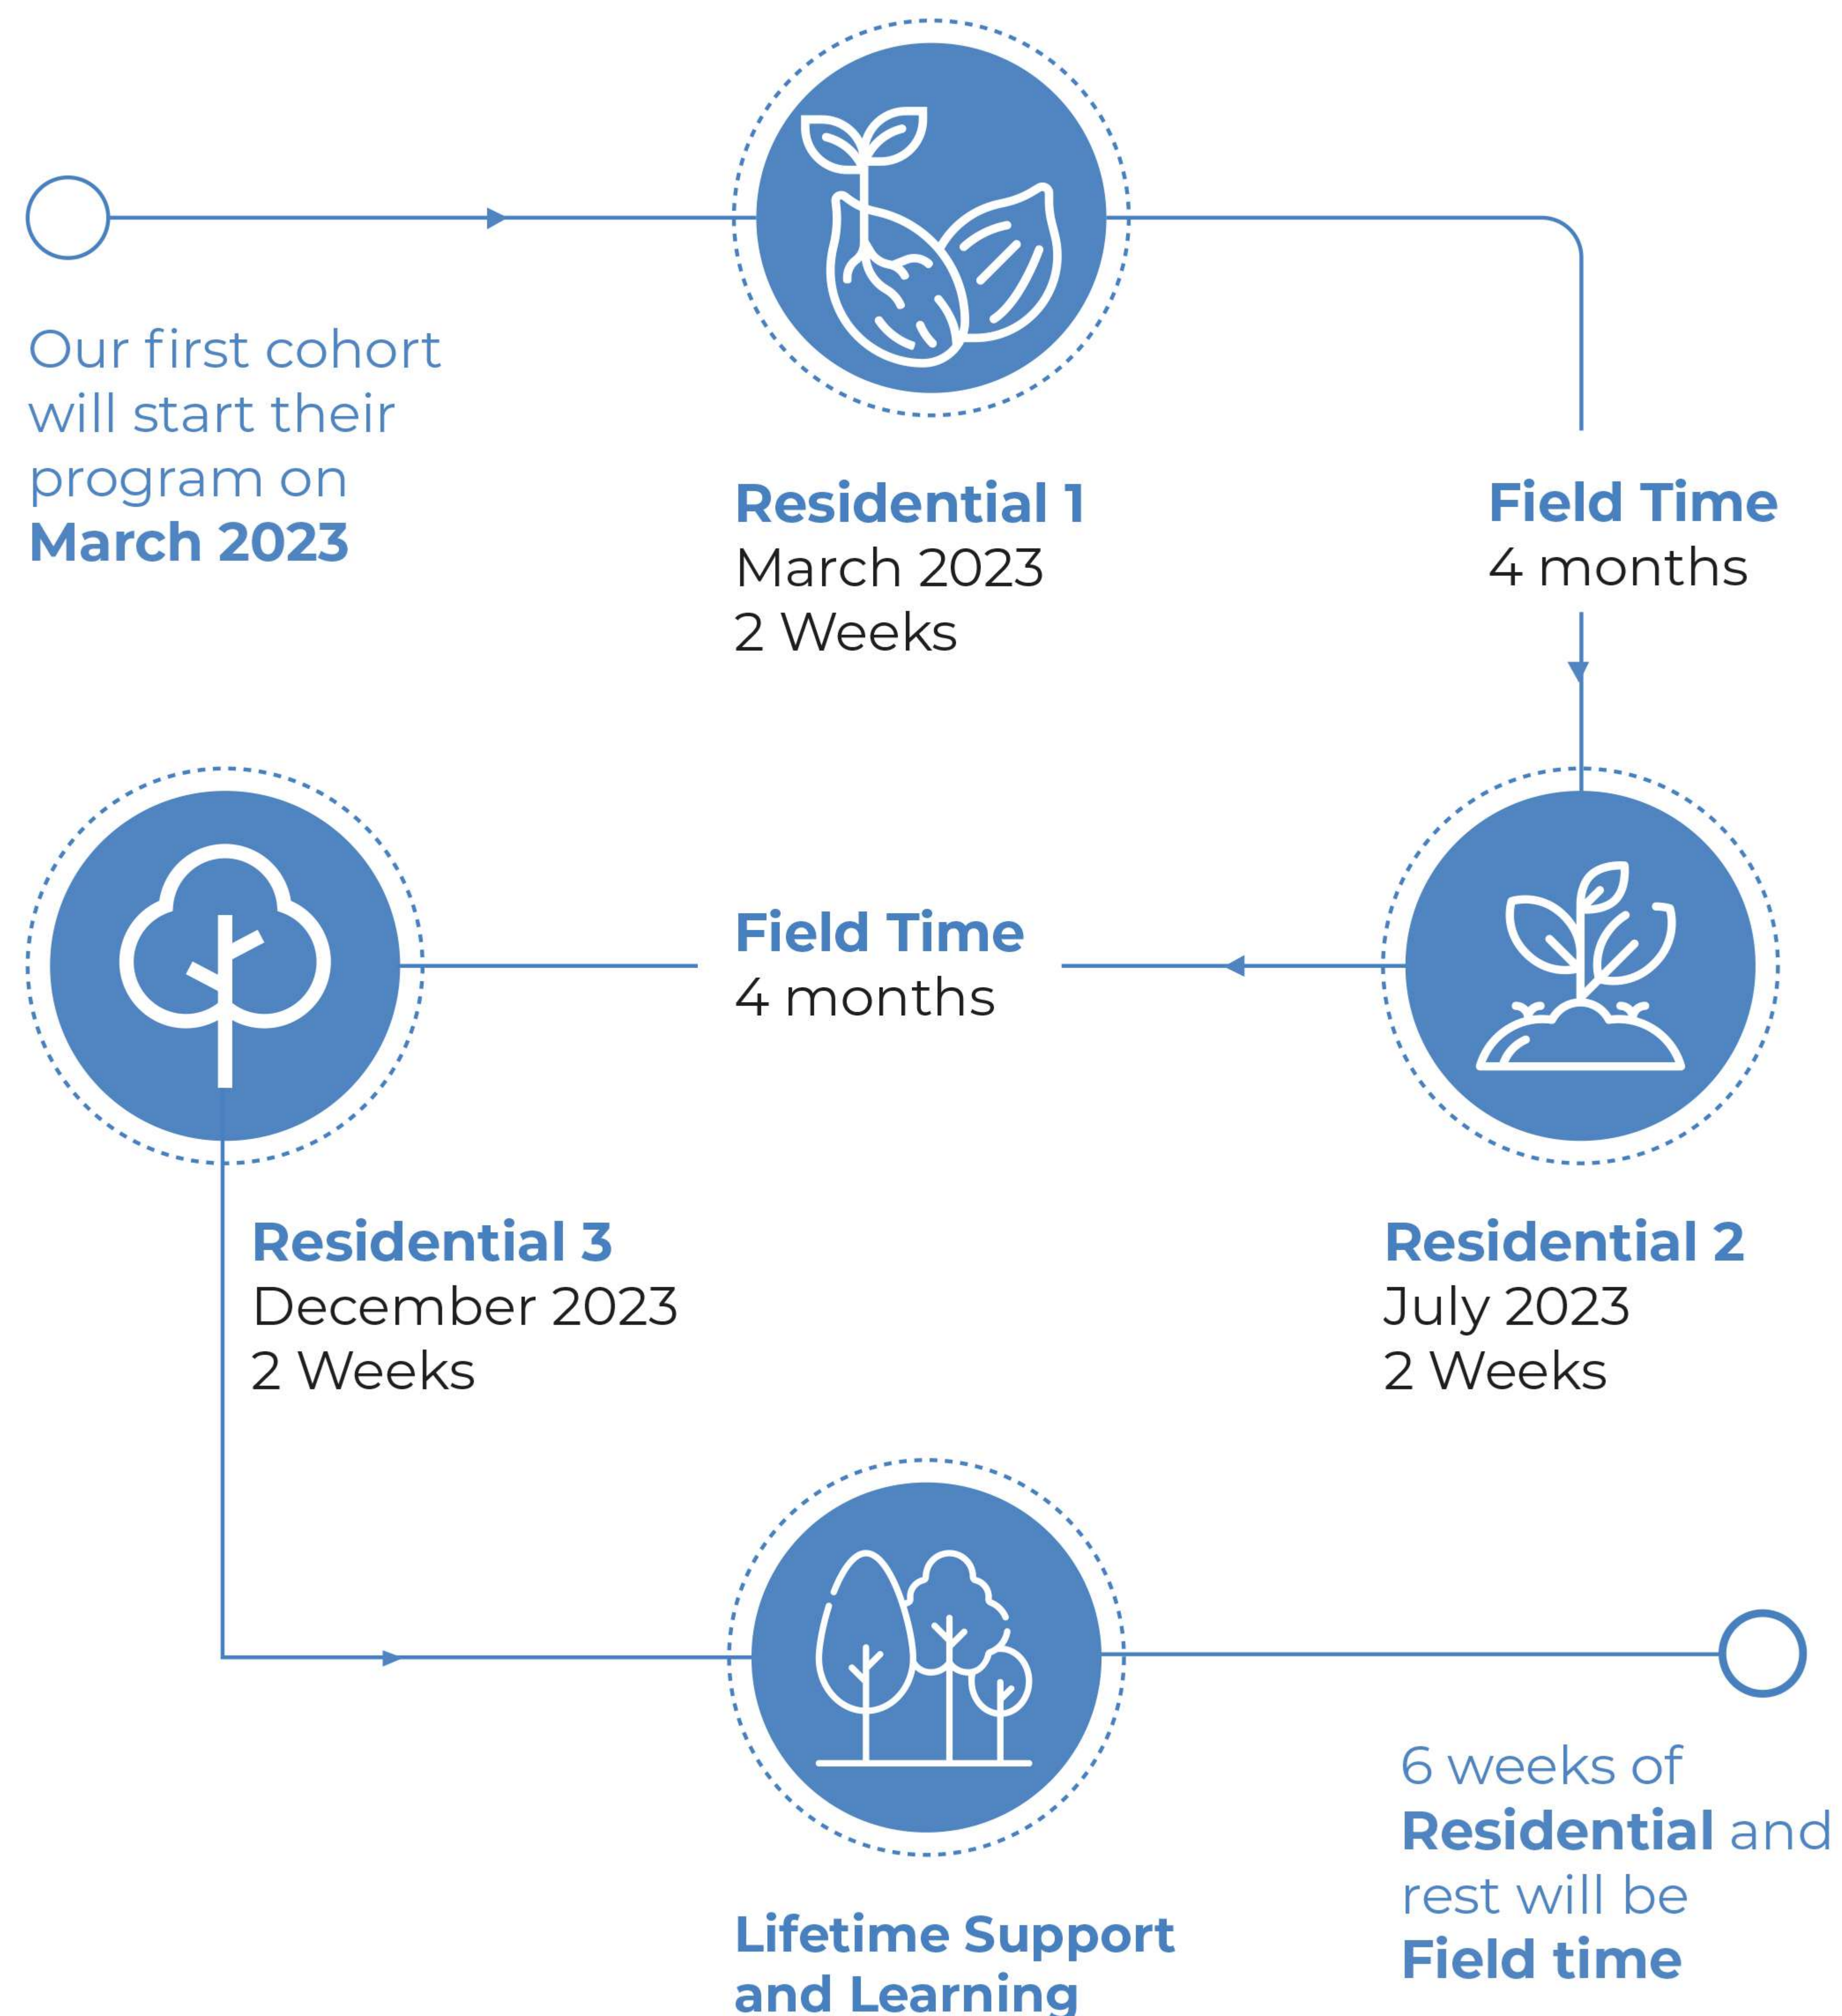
Our first cohort will start their program on **March 2023**

**Residential 1**
March 2023
2 Weeks

**Field Time**
4 months

**Field Time**
4 months

**Residential 3**
December 2023
2 Weeks

**Residential 2**
July 2023
2 Weeks

**Lifetime Support and Learning**

6 weeks of **Residential** and rest will be **Field time**